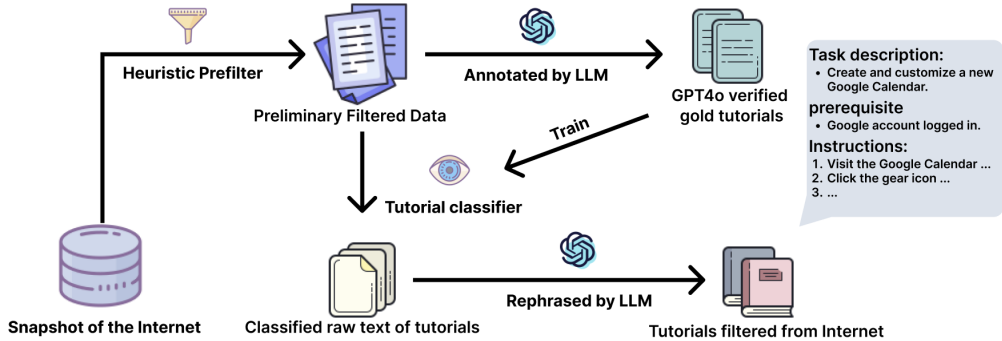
Heuristic Prefilter

Preliminary Filtered Data

Annotated by LLM

GPT4o verified gold tutorials

Train

Tutorial classifier

Task description:
- Create and customize a new Google Calendar.

prerequisite
- Google account logged in.

Instructions:
1. Visit the Google Calendar ...
2. Click the gear icon ...
3. ...

Snapshot of the Internet

Classified raw text of tutorials

Rephrased by LLM

Tutorials filtered from Internet